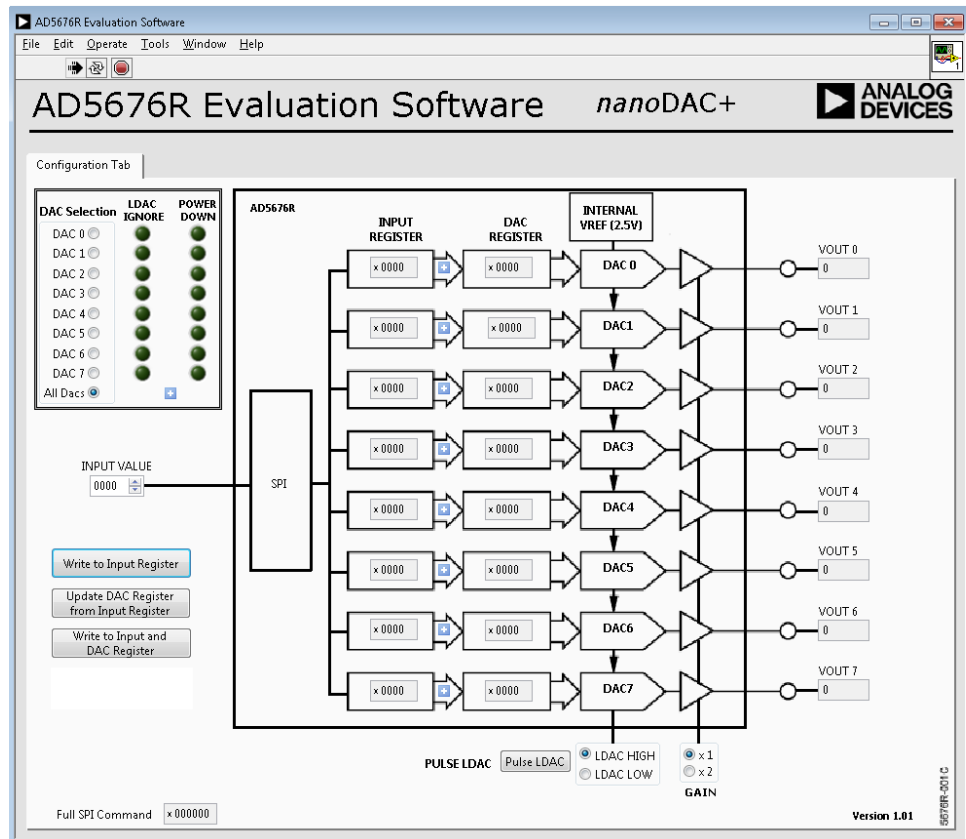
AD5676R Evaluation Software

File Edit Operate Tools Window Help

AD5676R Evaluation Software nanoDAC+

ANALOG DEVICES

Configuration Tab

DAC Selection
LDAC IGNORE
POWER DOWN
DAC 0
DAC 1
DAC 2
DAC 3
DAC 4
DAC 5
DAC 6
DAC 7
All Dacs

AD5676R

INPUT REGISTER

DAC REGISTER

INTERNAL VREF (2.5V)

x 0000
x 0000
DAC 0
VOUT 0
0

x 0000
x 0000
DAC1
VOUT 1
0

x 0000
x 0000
DAC2
VOUT 2
0

x 0000
x 0000
DAC3
VOUT 3
0

x 0000
x 0000
DAC4
VOUT 4
0

x 0000
x 0000
DAC5
VOUT 5
0

x 0000
x 0000
DAC6
VOUT 6
0

x 0000
x 0000
DAC7
VOUT 7
0

INPUT VALUE
0000

SPI

Write to Input Register

Update DAC Register from Input Register

Write to Input and DAC Register

PULSE LDAC
Pulse LDAC
LDAC HIGH
LDAC LOW

x 1
x 2
GAIN

Full SPI Command
x 000000

Version 1.01

5676R-001C